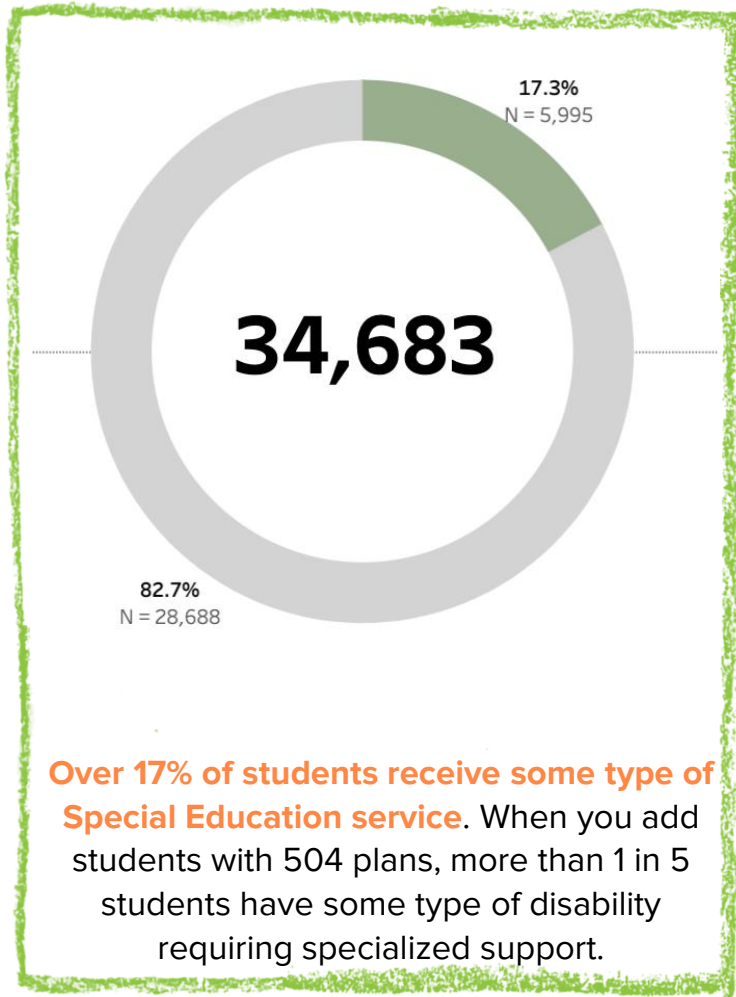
17.3%
N = 5,995

34,683

82.7%
N = 28,688

Over 17% of students receive some type of Special Education service. When you add students with 504 plans, more than 1 in 5 students have some type of disability requiring specialized support.